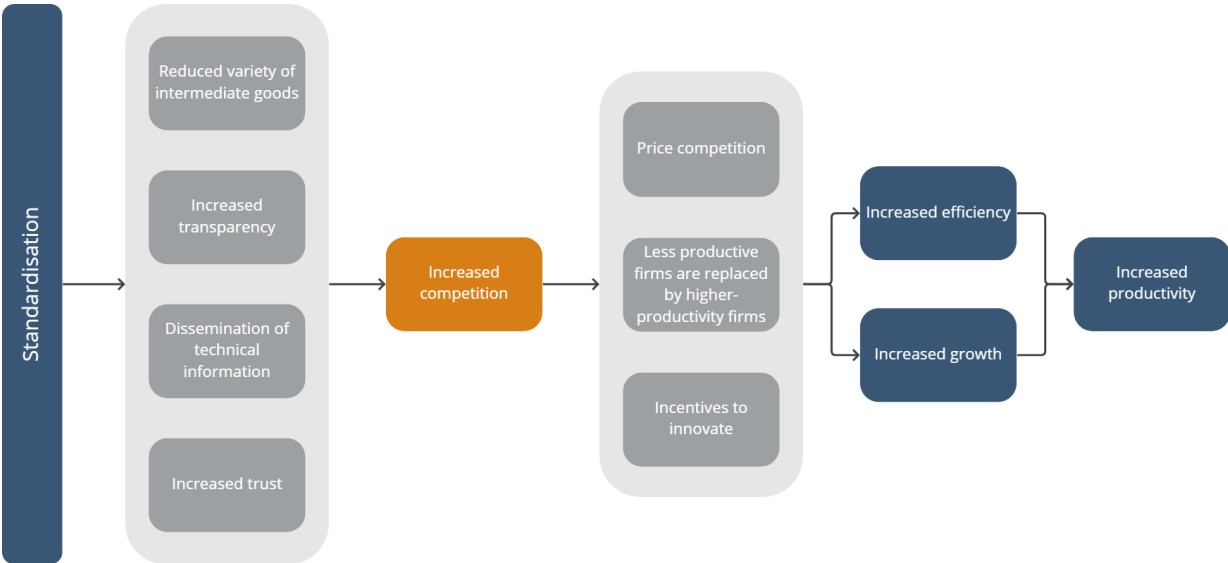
Standardisation

Reduced variety of intermediate goods

Increased transparency

Dissemination of technical information

Increased trust

Increased competition

Price competition

Less productive firms are replaced by higher-productivity firms

Incentives to innovate

Increased efficiency

Increased growth

Increased productivity